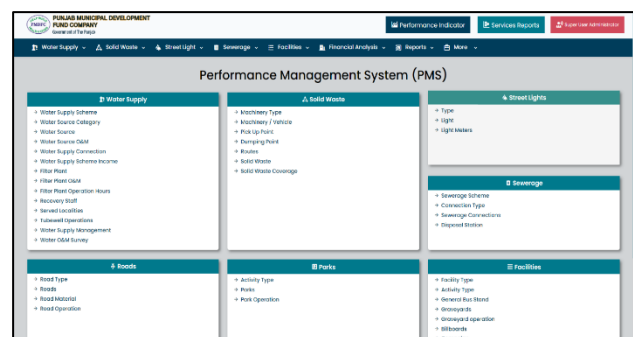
PMDFC PUNJAB MUNICIPAL DEVELOPMENT FUND COMPANY
Government of the Punjab

Performance Indicator
Services Reports
Super User Administrator

Water Supply
Solid Waste
Street Light
Sewerage
Facilities
Financial Analysis
Reports
More

Performance Management System (PMS)

Water Supply
Water Supply Scheme
Water Source Category
Water Source
Water Source O&M
Water Supply Connection
Water Supply Scheme Income
Filter Plant
Filter Plant O&M
Filter Plant Operation Hours
Recovery Staff
Served Localities
Tubewell Operations
Water Supply Management
Water O&M Survey

Solid Waste
Machinery Type
Machinery / Vehicle
Pick Up Point
Dumping Point
Routes
Solid Waste
Solid Waste Coverage

Street Lights
Type
Light
Light Meters

Sewerage
Sewerage Scheme
Connection Type
Sewerage Connections
Disposal Station

Roads
Road Type
Roads
Road Material
Road Operation

Parks
Activity Type
Parks
Park Operation

Facilities
Facility Type
Activity Type
General Bus Stand
Graveyards
Graveyard operation
Billboards
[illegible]